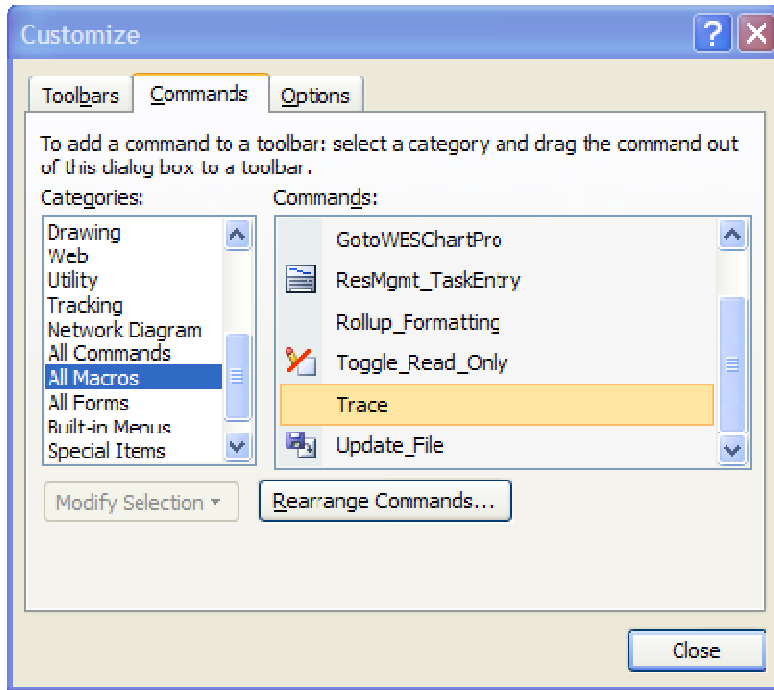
Customize

? X

Toolbars | Commands | Options

To add a command to a toolbar: select a category and drag the command out of this dialog box to a toolbar.

Categories:

Drawing
Web
Utility
Tracking
Network Diagram
All Commands
All Macros
All Forms
Built-in Menus
Special Items

Commands:

GotoWESChartPro
ResMgmt_TaskEntry
Rollup_Formatting
Toggle_Read_Only
Trace
Update_File

Modify Selection ▾

Rearrange Commands...

Close